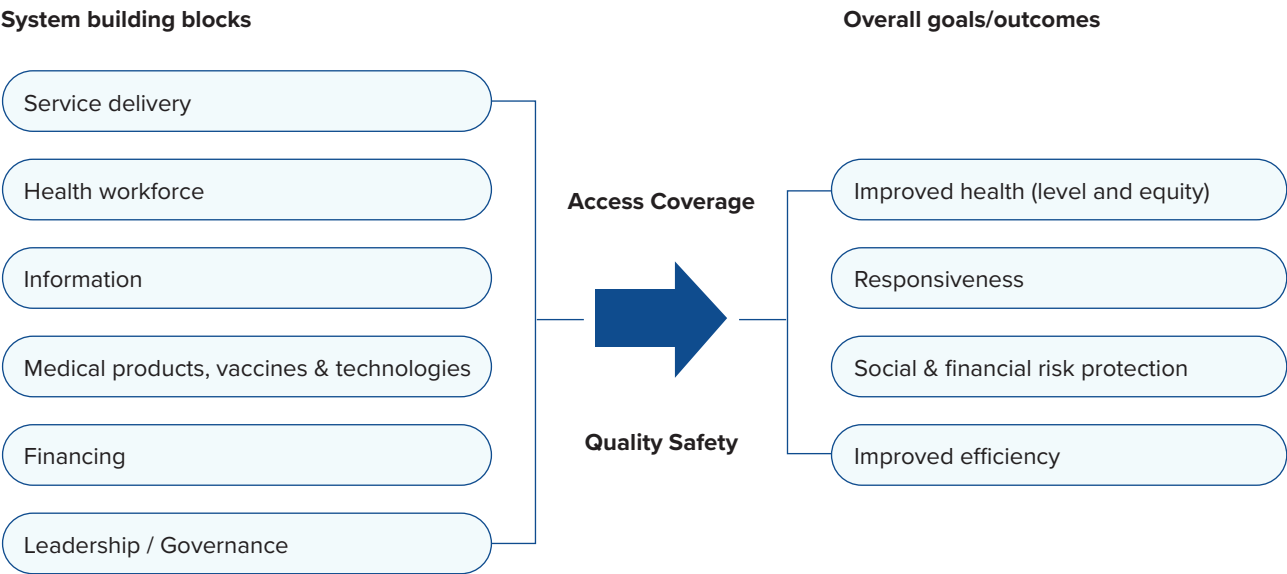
System building blocks

Service delivery

Health workforce

Information

Medical products, vaccines & technologies

Financing

Leadership / Governance

Access Coverage

Quality Safety

Overall goals/outcomes

Improved health (level and equity)

Responsiveness

Social & financial risk protection

Improved efficiency